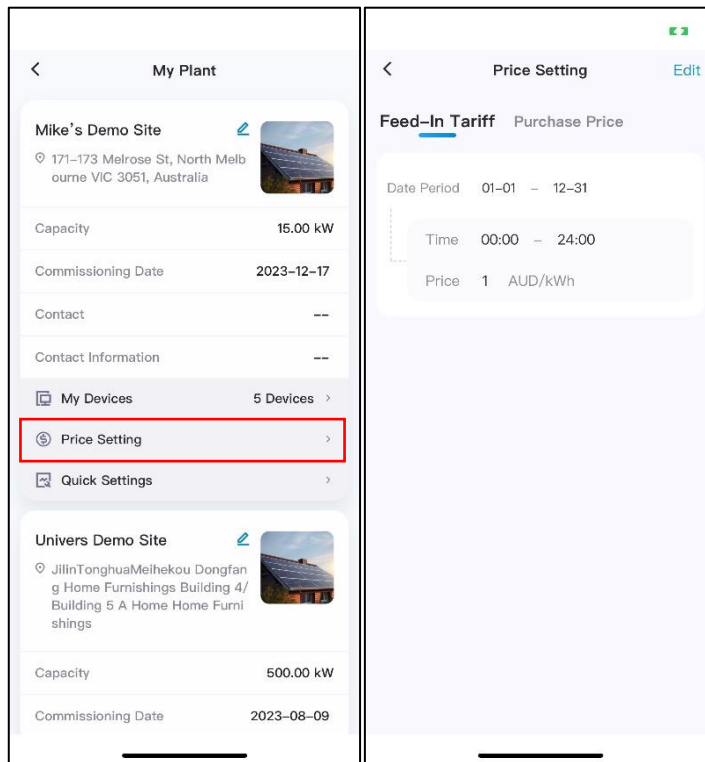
<
My Plant

Mike’s Demo Site
171–173 Melrose St, North Melbourne VIC 3051, Australia

Capacity 15.00 kW

Commissioning Date 2023–12–17

Contact --

Contact Information --

My Devices 5 Devices >

Price Setting >

Quick Settings >

Univers Demo Site
JilinTonghuaMeihekou Dongfang Home Furnishings Building 4/ Building 5 A Home Home Furnishings

Capacity 500.00 kW

Commissioning Date 2023–08–09

<
Price Setting
Edit

Feed–In Tariff Purchase Price

Date Period 01–01 – 12–31

Time 00:00 – 24:00

Price 1 AUD/kWh